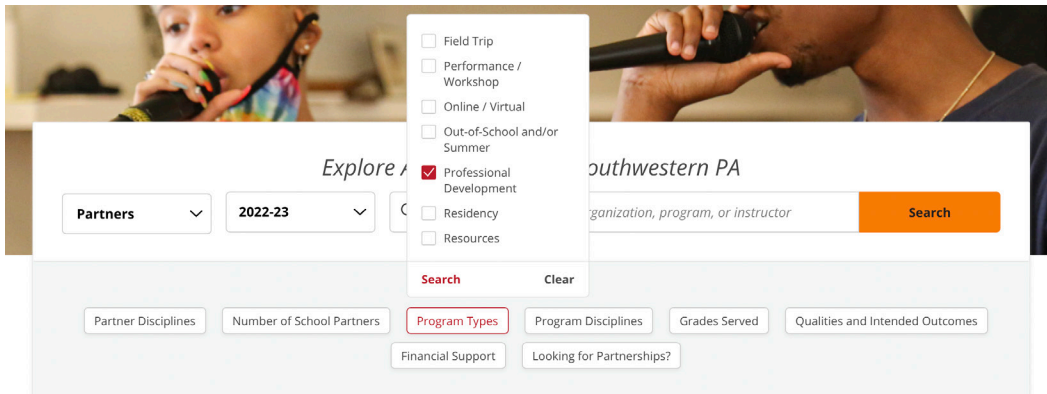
Field Trip

Performance / Workshop

Online / Virtual

Out-of-School and/or Summer

Professional Development

Residency

Resources

Search Clear

Explore A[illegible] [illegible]outhwestern PA

Partners

2022-23

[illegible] organization, program, or instructor

Search

Partner Disciplines

Number of School Partners

Program Types

Program Disciplines

Grades Served

Qualities and Intended Outcomes

Financial Support

Looking for Partnerships?